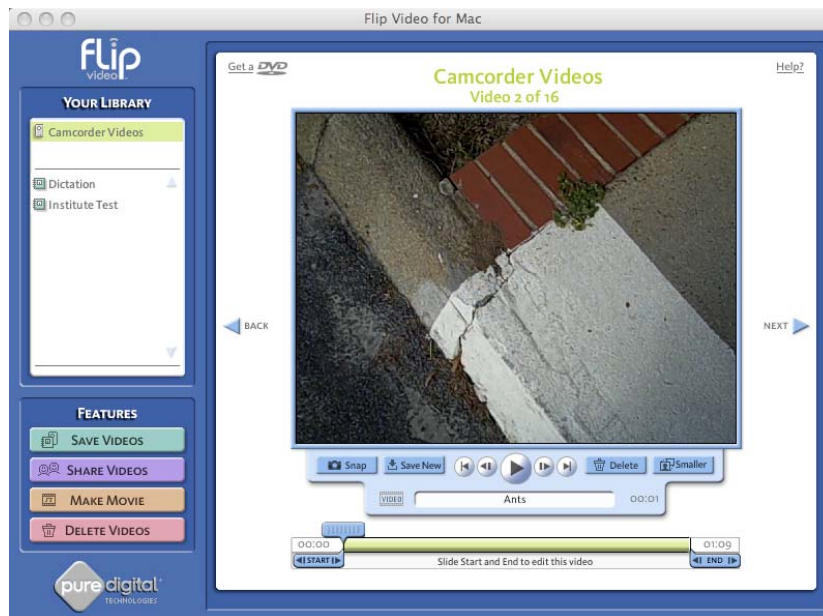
Flip Video for Mac

flip video

YOUR LIBRARY

Camcorder Videos

Dictation

Institute Test

FEATURES

SAVE VIDEOS

SHARE VIDEOS

MAKE MOVIE

DELETE VIDEOS

pure digital TECHNOLOGIES

Get a DVD

Camcorder Videos
Video 2 of 16

Help?

BACK

NEXT

Snap

Save New

Delete

Smaller

VIDEO

Ants

00:01

00:00

01:09

START

END

Slide Start and End to edit this video